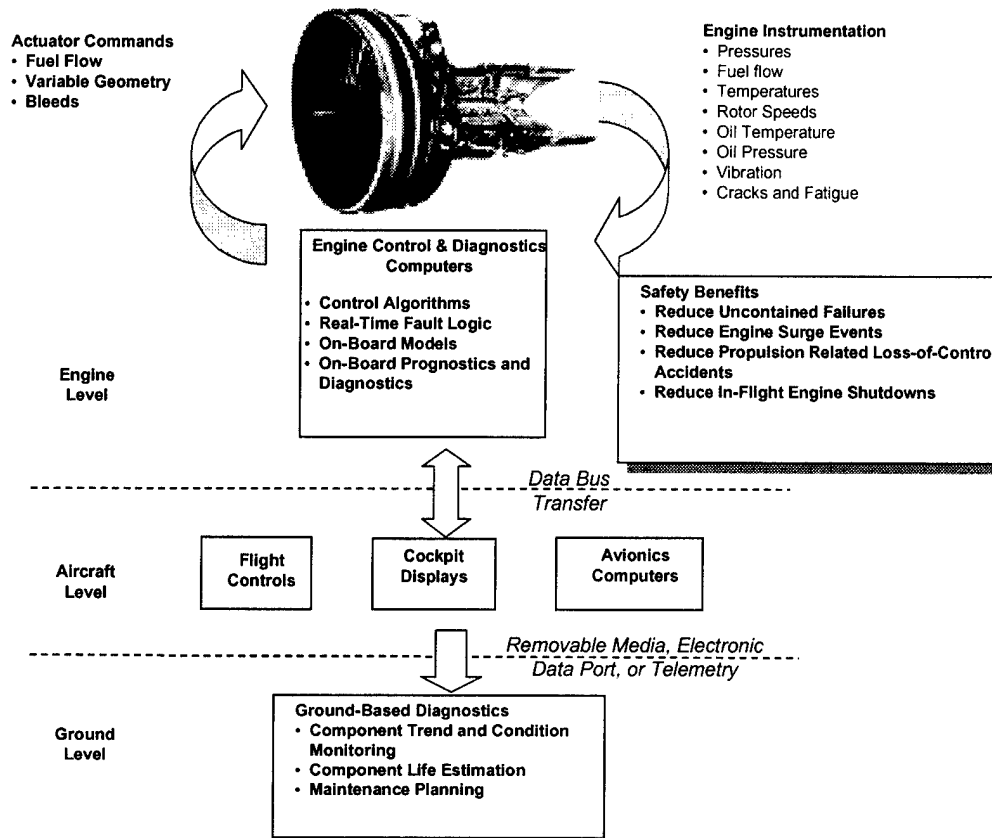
Actuator Commands
• Fuel Flow
• Variable Geometry
• Bleeds

Engine Instrumentation
• Pressures
• Fuel flow
• Temperatures
• Rotor Speeds
• Oil Temperature
• Oil Pressure
• Vibration
• Cracks and Fatigue

Engine Control & Diagnostics Computers
• Control Algorithms
• Real-Time Fault Logic
• On-Board Models
• On-Board Prognostics and Diagnostics

Safety Benefits
• Reduce Uncontained Failures
• Reduce Engine Surge Events
• Reduce Propulsion Related Loss-of-Contro Accidents
• Reduce In-Flight Engine Shutdowns

Engine Level

Data Bus Transfer

Aircraft Level

Flight Controls

Cockpit Displays

Avionics Computers

Removable Media, Electronic Data Port, or Telemetry

Ground Level

Ground-Based Diagnostics
• Component Trend and Condition Monitoring
• Component Life Estimation
• Maintenance Planning